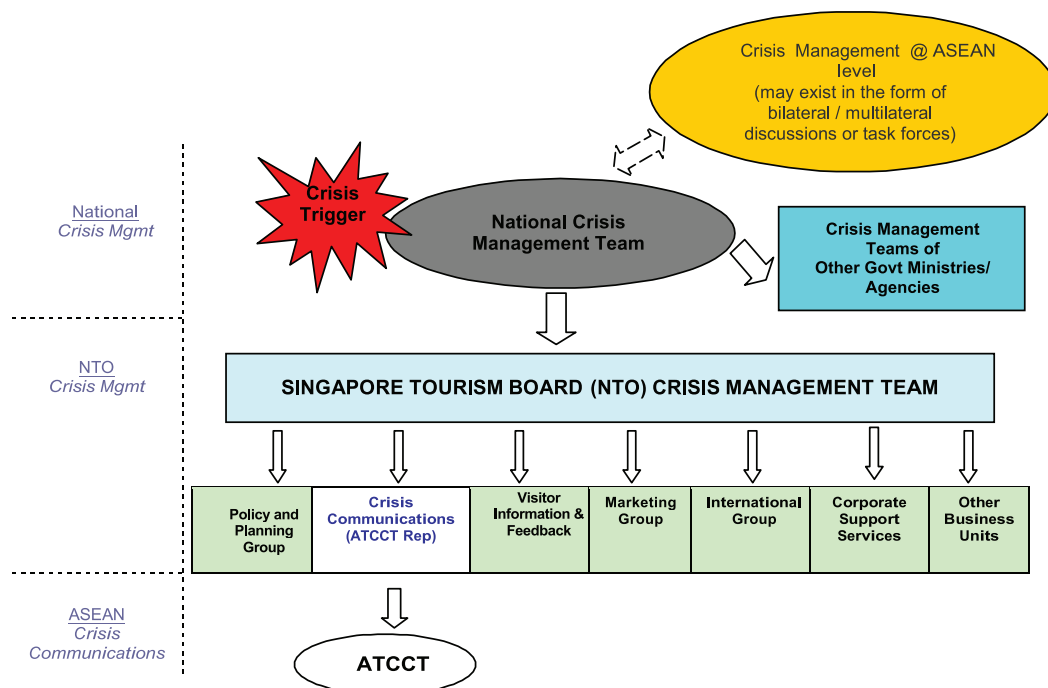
Crisis Management @ ASEAN level (may exist in the form of bilateral / multilateral discussions or task forces)

National
Crisis Mgmt

Crisis Trigger

National Crisis Management Team

Crisis Management Teams of Other Govt Ministries/ Agencies

NTO
Crisis Mgmt

SINGAPORE TOURISM BOARD (NTO) CRISIS MANAGEMENT TEAM

| Policy and Planning Group | Crisis Communications (ATCCT Rep) | Visitor Information & Feedback | Marketing Group | International Group | Corporate Support Services | Other Business Units |
|---|---|---|---|---|---|---|

ASEAN
Crisis
Communications

ATCCT